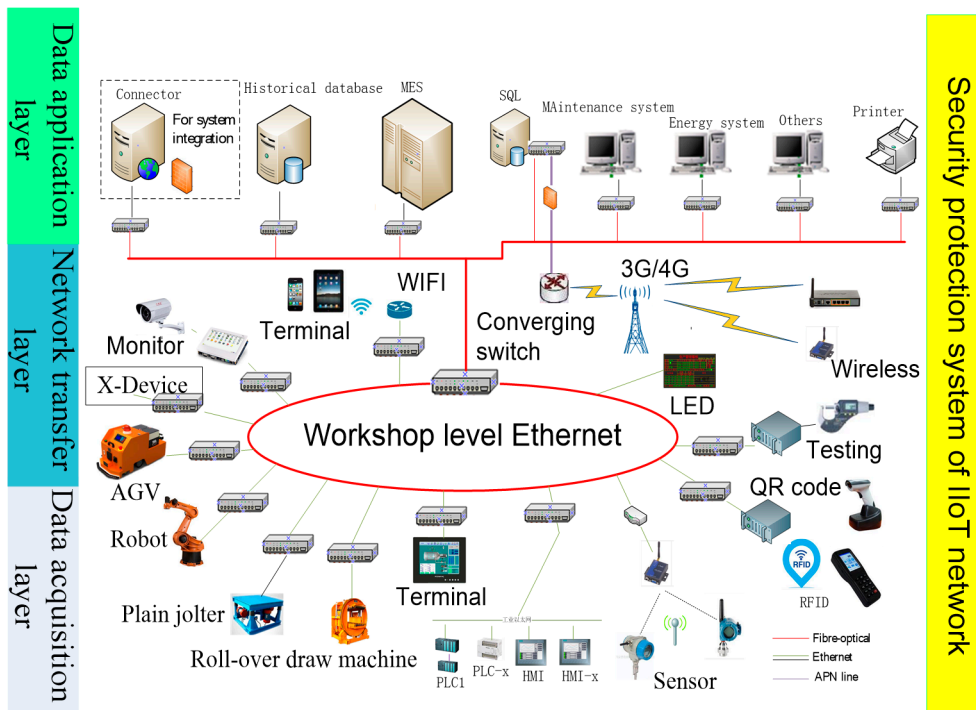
Data application layer

Network transfer layer

Data acquisition layer

Connector

For system integration

Historical database

MES

SQL

MAintenance system

Energy system

Others

Printer

Security protection system of IIoT network

Terminal

WIFI

3G/4G

Converging switch

Wireless

Monitor

X-Device

LED

Workshop level Ethernet

Testing

AGV

QR code

Robot

Terminal

RFID

RFID

Plain jolter

Roll-over draw machine

工业以太网

PLC1

PLC-x

HMI

HMI-x

Sensor

Fibre-optical

Ethernet

APN line